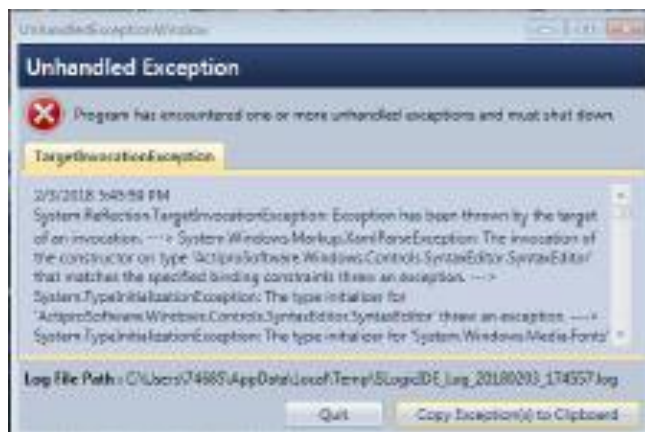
UnhandledExceptionWindow

Unhandled Exception

Program has encountered one or more unhandled exceptions and must shut down.

TargetInvocationException

2/3/2018 5:45:58 PM
System.Reflection.TargetInvocationException: Exception has been thrown by the target of an invocation. ---> System.Windows.Markup.XamlParseException: The invocation of the constructor on type 'ActiproSoftware.Windows.Controls.SyntaxEditor.SyntaxEditor' that matches the specified binding constraints threw an exception. ---> System.TypeInitializationException: The type initializer for 'ActiproSoftware.Windows.Controls.SyntaxEditor.SyntaxEditor' threw an exception. ---> System.TypeInitializationException: The type initializer for 'System.Windows.Media.Fonts'

Log File Path: C:\Users\74885\AppData\Local\Temp\SLogicIDE_Log_20180203_174557.log

Quit Copy Exception(s) to Clipboard